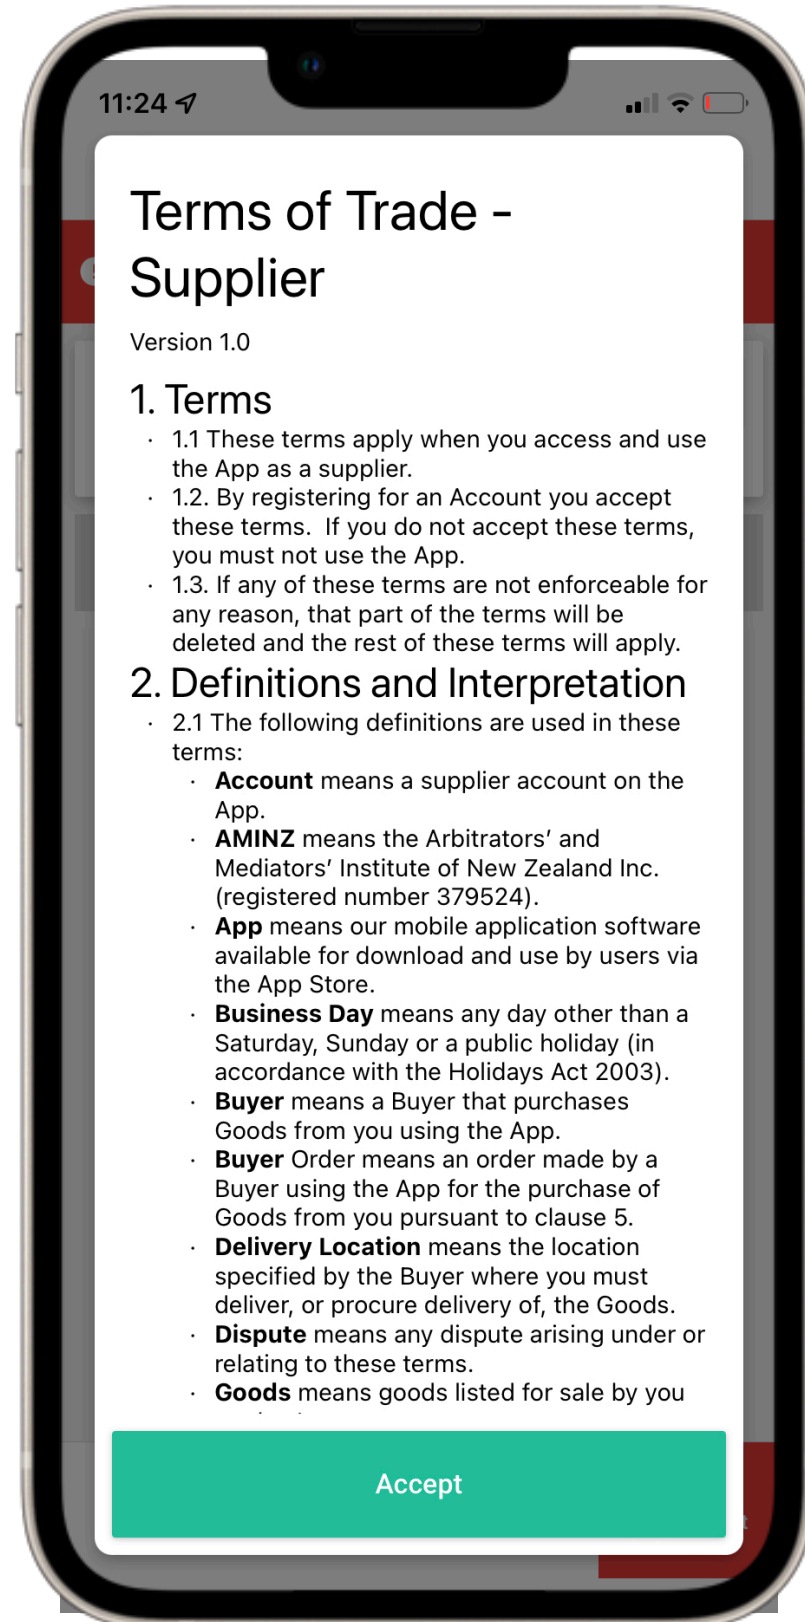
11:24

Terms of Trade - Supplier

Version 1.0

1. Terms

- 1.1 These terms apply when you access and use the App as a supplier.
- 1.2. By registering for an Account you accept these terms. If you do not accept these terms, you must not use the App.
- 1.3. If any of these terms are not enforceable for any reason, that part of the terms will be deleted and the rest of these terms will apply.

2. Definitions and Interpretation

- 2.1 The following definitions are used in these terms:
  - **Account** means a supplier account on the App.
  - **AMINZ** means the Arbitrators' and Mediators' Institute of New Zealand Inc. (registered number 379524).
  - **App** means our mobile application software available for download and use by users via the App Store.
  - **Business Day** means any day other than a Saturday, Sunday or a public holiday (in accordance with the Holidays Act 2003).
  - **Buyer** means a Buyer that purchases Goods from you using the App.
  - **Buyer** Order means an order made by a Buyer using the App for the purchase of Goods from you pursuant to clause 5.
  - **Delivery Location** means the location specified by the Buyer where you must deliver, or procure delivery of, the Goods.
  - **Dispute** means any dispute arising under or relating to these terms.
  - **Goods** means goods listed for sale by you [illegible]

Accept